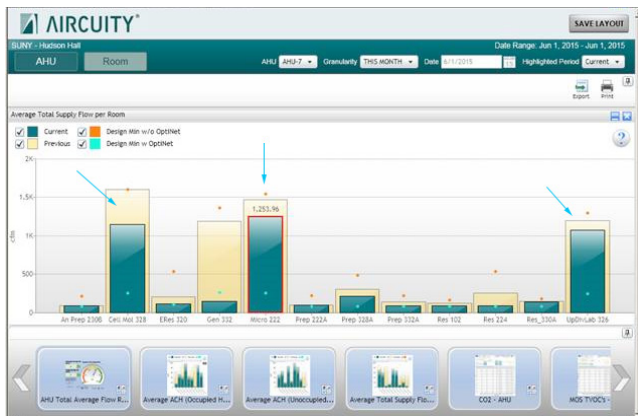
AIRCUITY®

SAVE LAYOUT

SUNY - Hudson Hall

Date Range: Jun 1, 2015 - Jun 1, 2015

AHU

Room

AHU AHU-7

Granularity THIS MONTH

Date 6/1/2015

Highlighted Period Current

Export

Print

Average Total Supply Flow per Room

Current

Previous

Design Min w/o OptiNet

Design Min w OptiNet

2K

1.5K

1K

500

0

cfm

1,253.96

An Prep 230B

Cell Mol 328

ERes 320

Gen 332

Micro 222

Prep 222A

Prep 328A

Prep 332A

Res 102

Res 224

Res_330A

UpDivLab 326

AHU Total Average Flow R...

Average ACH (Occupied H...

Average ACH (Unoccupied...

Average Total Supply Flo...

CO2 - AHU

MOS TVOCs